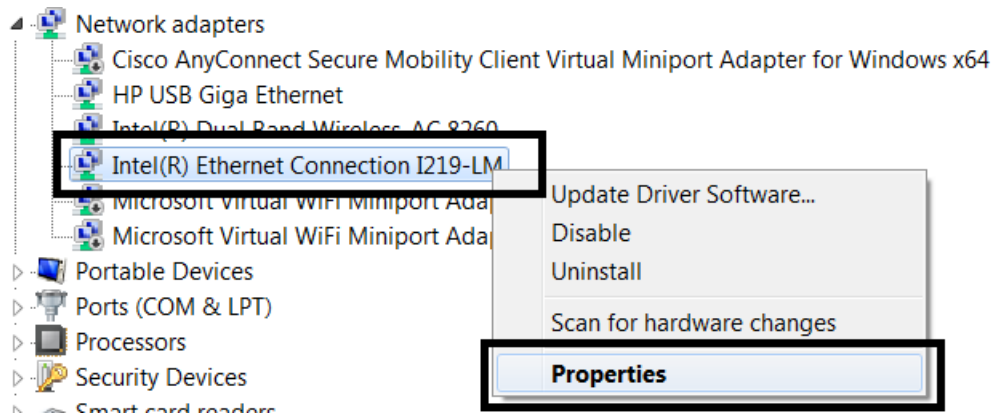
Network adapters
Cisco AnyConnect Secure Mobility Client Virtual Miniport Adapter for Windows x64
HP USB Giga Ethernet
Intel(R) Dual Band Wireless-AC 8260
Intel(R) Ethernet Connection I219-LM
Microsoft Virtual WiFi Miniport Adap
Microsoft Virtual WiFi Miniport Adap
Portable Devices
Ports (COM & LPT)
Processors
Security Devices
Smart card readers

Update Driver Software...
Disable
Uninstall
Scan for hardware changes
Properties